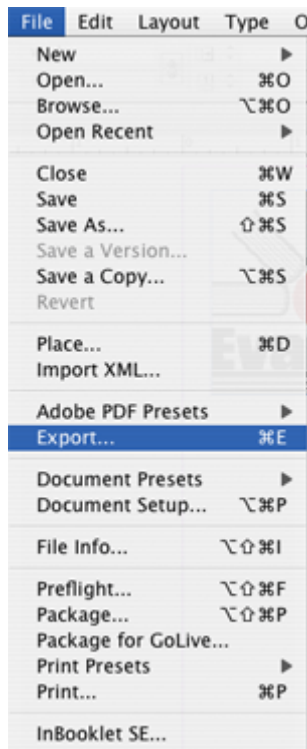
File Edit Layout Type O

New ▶
Open... ⌘O
Browse... ⌥⌘O
Open Recent ▶

Close ⌘W
Save ⌘S
Save As... ⇧⌘S
Save a Version...
Save a Copy... ⌥⌘S
Revert

Place... ⌘D
Import XML...

Adobe PDF Presets ▶
Export... ⌘E

Document Presets ▶
Document Setup... ⌥⌘P

File Info... ⌥⇧⌘I

Preflight... ⌥⇧⌘F
Package... ⌥⇧⌘P
Package for GoLive...
Print Presets ▶
Print... ⌘P

InBooklet SE...